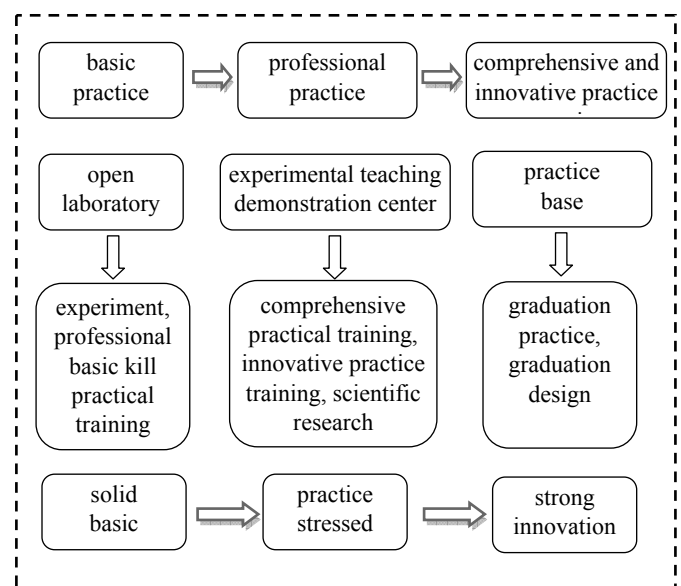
basic practice

professional practice

comprehensive and innovative practice

open laboratory

experimental teaching demonstration center

practice base

experiment, professional basic kill practical training

comprehensive practical training, innovative practice training, scientific research

graduation practice, graduation design

solid basic

practice stressed

strong innovation